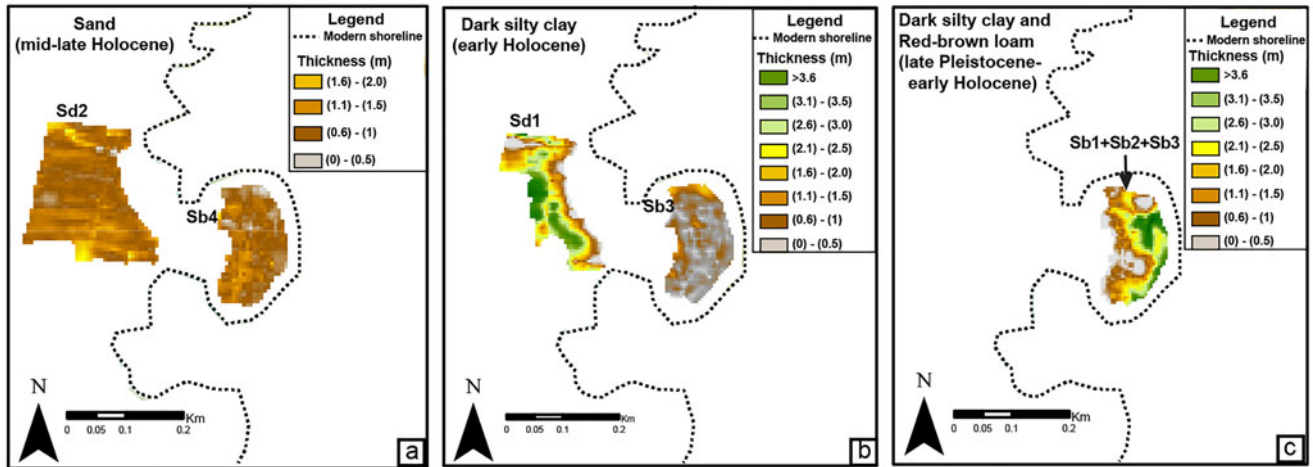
Sand
(mid-late Holocene)

Legend
Modern shoreline
Thickness (m)
(1.6) - (2.0)
(1.1) - (1.5)
(0.6) - (1)
(0) - (0.5)

Sd2
Sb4

N
0 0.05 0.1 0.2 Km

a

Dark silty clay
(early Holocene)

Legend
Modern shoreline
Thickness (m)
>3.6
(3.1) - (3.5)
(2.6) - (3.0)
(2.1) - (2.5)
(1.6) - (2.0)
(1.1) - (1.5)
(0.6) - (1)
(0) - (0.5)

Sd1
Sb3

N
0 0.05 0.1 0.2 Km

b

Dark silty clay and
Red-brown loam
(late Pleistocene-
early Holocene)

Legend
Modern shoreline
Thickness (m)
>3.6
(3.1) - (3.5)
(2.6) - (3.0)
(2.1) - (2.5)
(1.6) - (2.0)
(1.1) - (1.5)
(0.6) - (1)
(0) - (0.5)

Sb1+Sb2+Sb3

N
0 0.05 0.1 0.2 Km

c